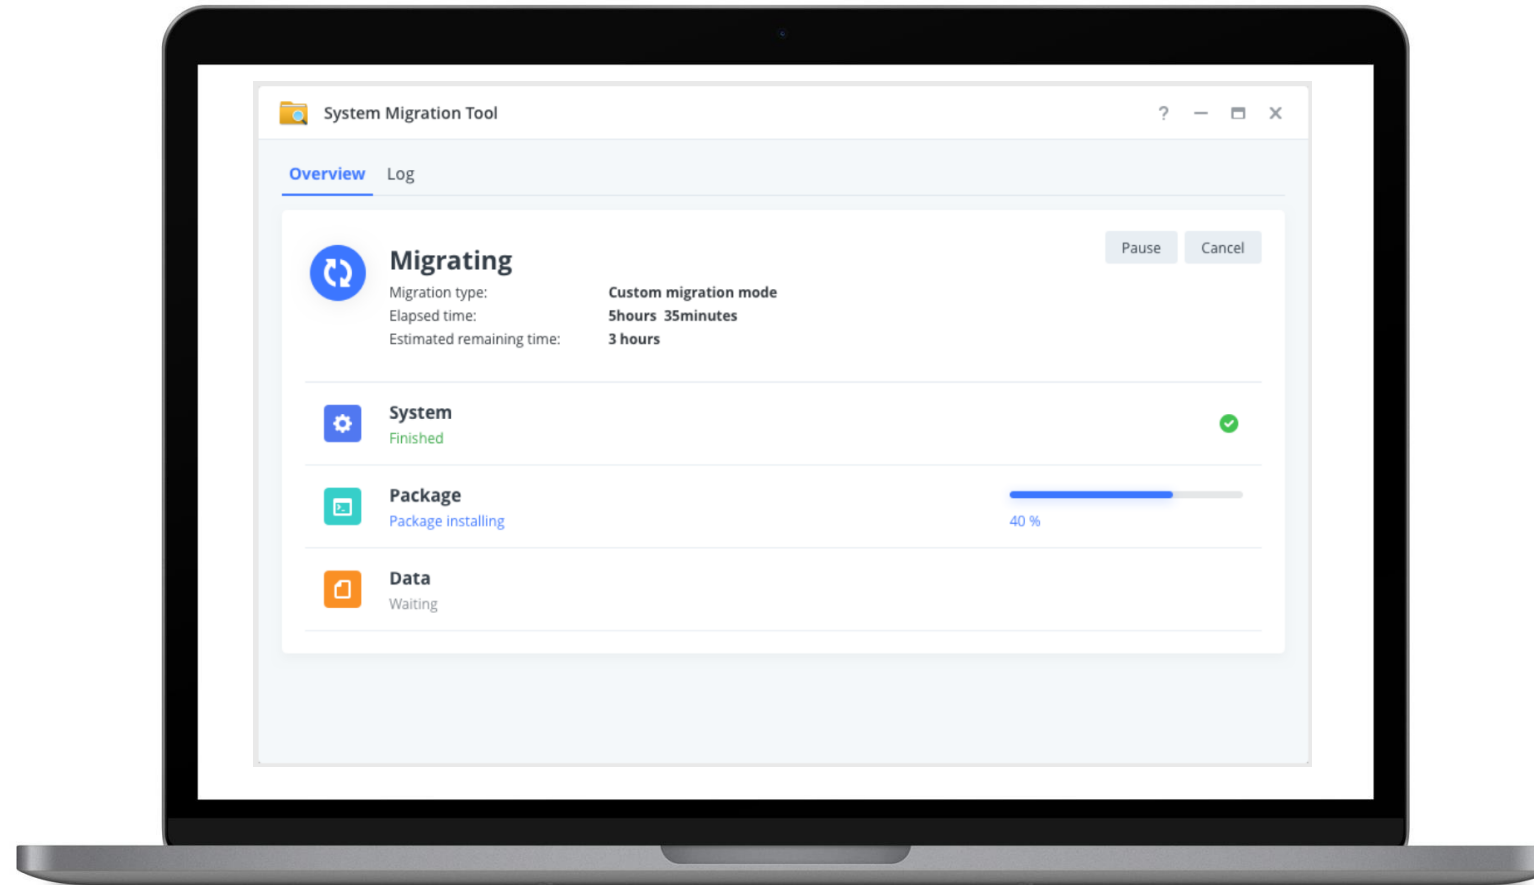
System Migration Tool

?

Overview Log

Migrating

Pause Cancel

Migration type: Custom migration mode
Elapsed time: 5hours 35minutes
Estimated remaining time: 3 hours

System
Finished

Package
Package installing
40 %

Data
Waiting